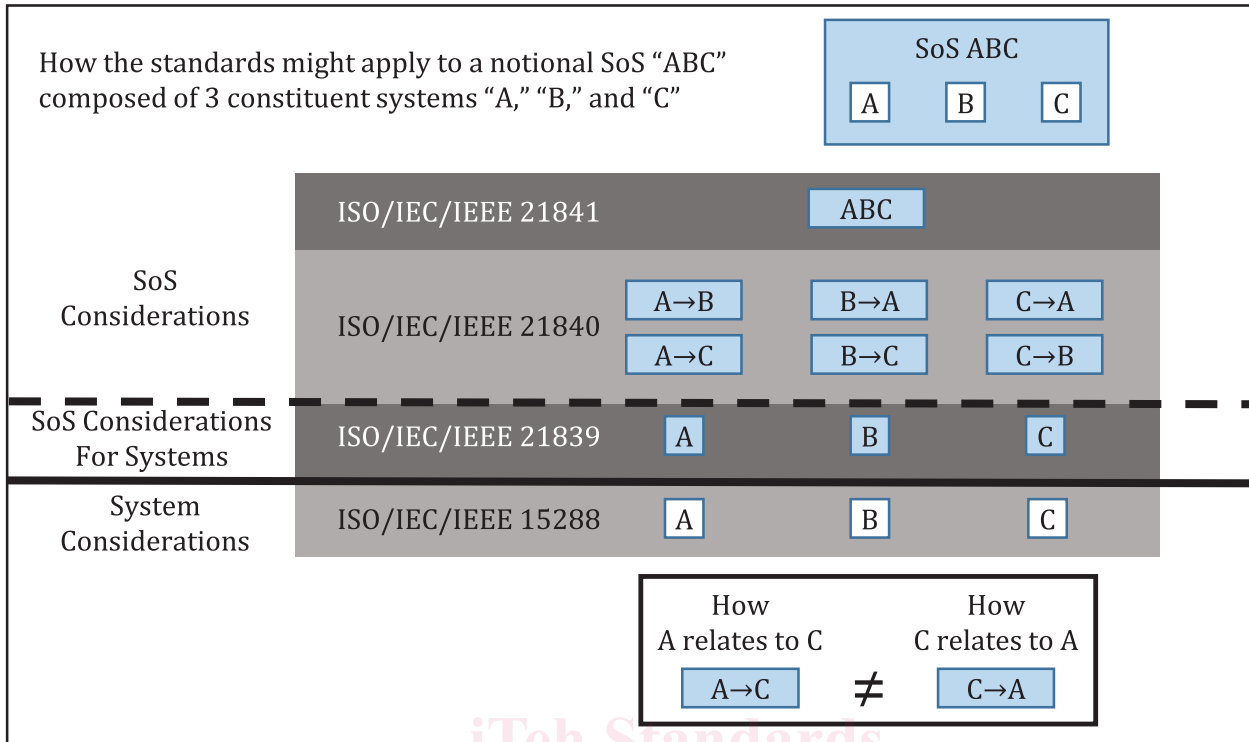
How the standards might apply to a notional SoS "ABC" composed of 3 constituent systems "A," "B," and "C"

SoS ABC

A B C

ISO/IEC/IEEE 21841 ABC

SoS Considerations

ISO/IEC/IEEE 21840

A→B B→A C→A

A→C B→C C→B

SoS Considerations For Systems

ISO/IEC/IEEE 21839 A B C

System Considerations

ISO/IEC/IEEE 15288 A B C

How A relates to C

A→C

$\neq$

How C relates to A

C→A

iTeh Standards